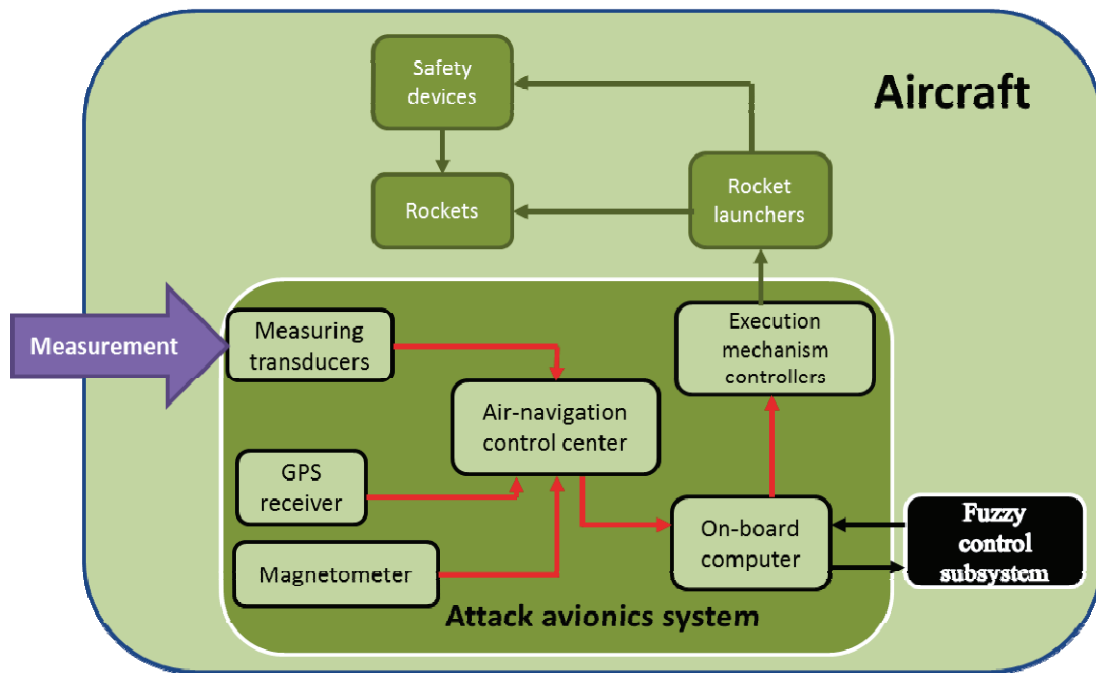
Aircraft

Safety devices

Rockets

Rocket launchers

Measurement

Measuring transducers

Air-navigation control center

Execution mechanism controllers

GPS receiver

Magnetometer

On-board computer

Fuzzy control subsystem

Attack avionics system